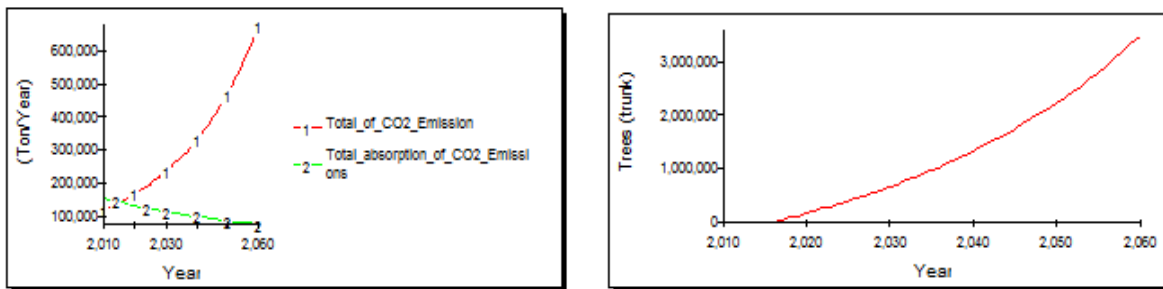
(Ton/Year)

600,000
500,000
400,000
300,000
200,000
100,000

1
1
1
1
1
1
2
2
2
2
2
2

2,010
2,030
2,060

Year

1 Total_of_CO2_Emission
2 Total_absorption_of_CO2_Emissions

Trees (trunk)

3,000,000
2,000,000
1,000,000
0

2,010
2,020
2,030
2,040
2,050
2,060

Year